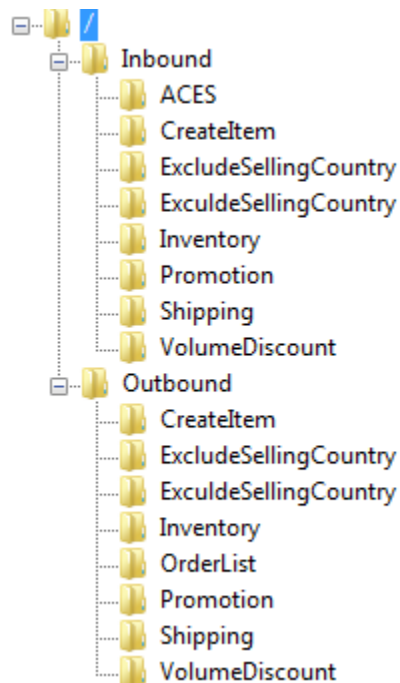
/
Inbound
ACES
CreateItem
ExcludeSellingCountry
ExculdeSellingCountry
Inventory
Promotion
Shipping
VolumeDiscount
Outbound
CreateItem
ExcludeSellingCountry
ExculdeSellingCountry
Inventory
OrderList
Promotion
Shipping
VolumeDiscount